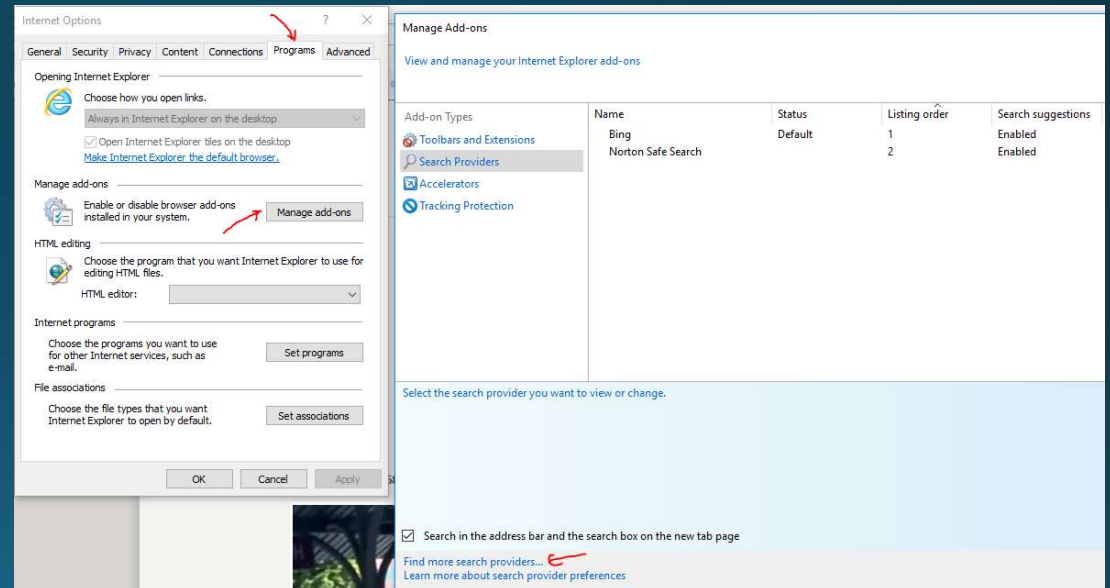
Internet Options

?

General | Security | Privacy | Content | Connections | Programs | Advanced

Opening Internet Explorer

Choose how you open links.

Always in Internet Explorer on the desktop

Open Internet Explorer tiles on the desktop

Make Internet Explorer the default browser.

Manage add-ons

Enable or disable browser add-ons installed in your system.

Manage add-ons

HTML editing

Choose the program that you want Internet Explorer to use for editing HTML files.

HTML editor:

Internet programs

Choose the programs you want to use for other Internet services, such as e-mail.

Set programs

File associations

Choose the file types that you want Internet Explorer to open by default.

Set associations

OK | Cancel | Apply

Manage Add-ons

View and manage your Internet Explorer add-ons

Add-on Types

Toolbars and Extensions

Search Providers

Accelerators

Tracking Protection

| Name | Status | Listing order | Search suggestions |
|---|---|---|---|
| Bing | Default | 1 | Enabled |
| Norton Safe Search | | 2 | Enabled |

Select the search provider you want to view or change.

Search in the address bar and the search box on the new tab page

Find more search providers...

Learn more about search provider preferences